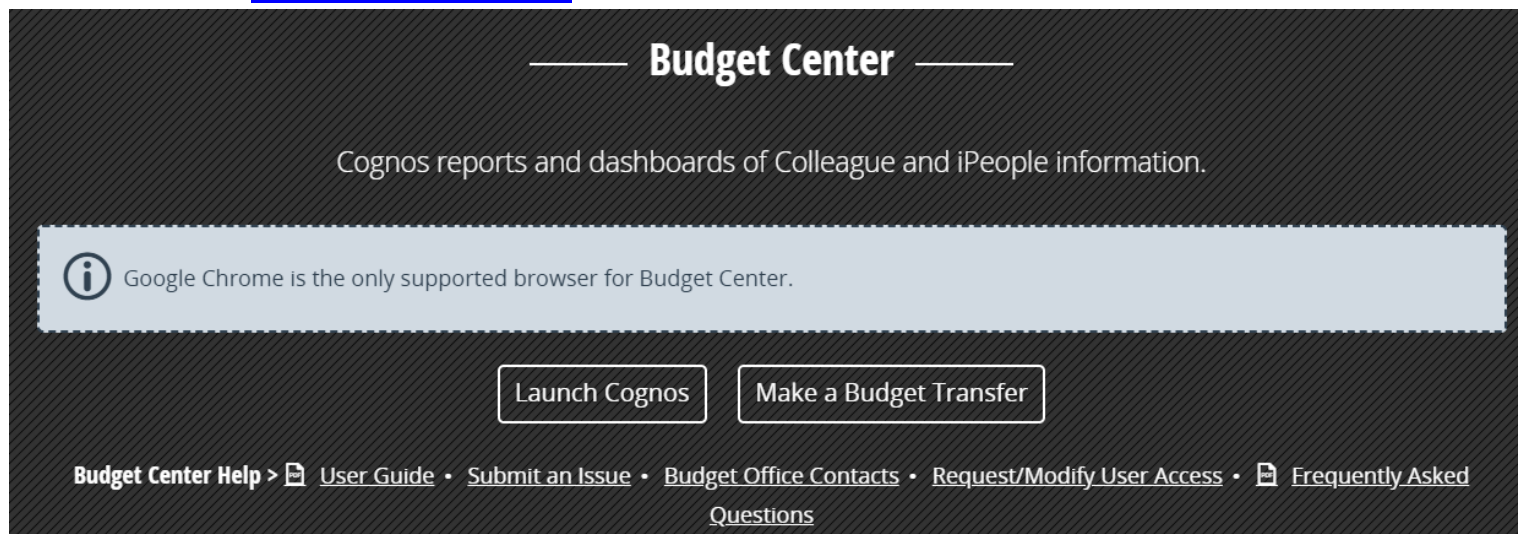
Budget Center

Cognos reports and dashboards of Colleague and iPeople information.

Google Chrome is the only supported browser for Budget Center.

Launch Cognos

Make a Budget Transfer

Budget Center Help > User Guide • Submit an Issue • Budget Office Contacts • Request/Modify User Access • Frequently Asked Questions